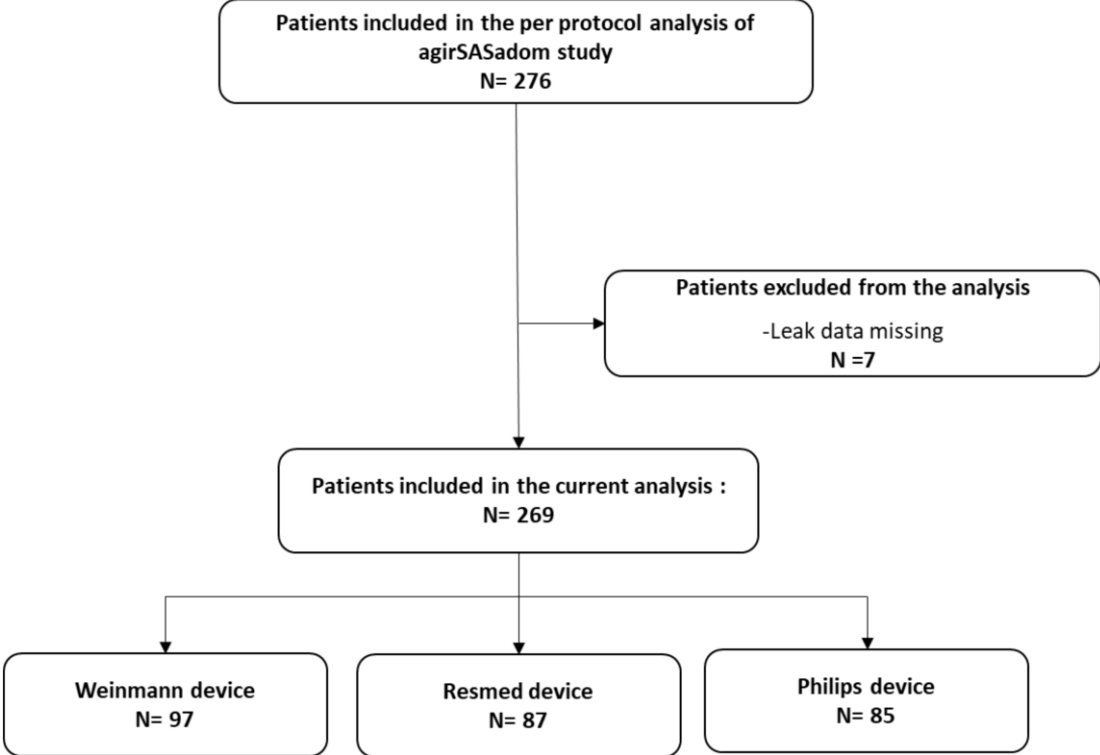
Patients included in the per protocol analysis of agirSASadom study
N= 276

Patients excluded from the analysis
-Leak data missing
N =7

Patients included in the current analysis :
N= 269

Weinmann device
N= 97

Resmed device
N= 87

Philips device
N= 85